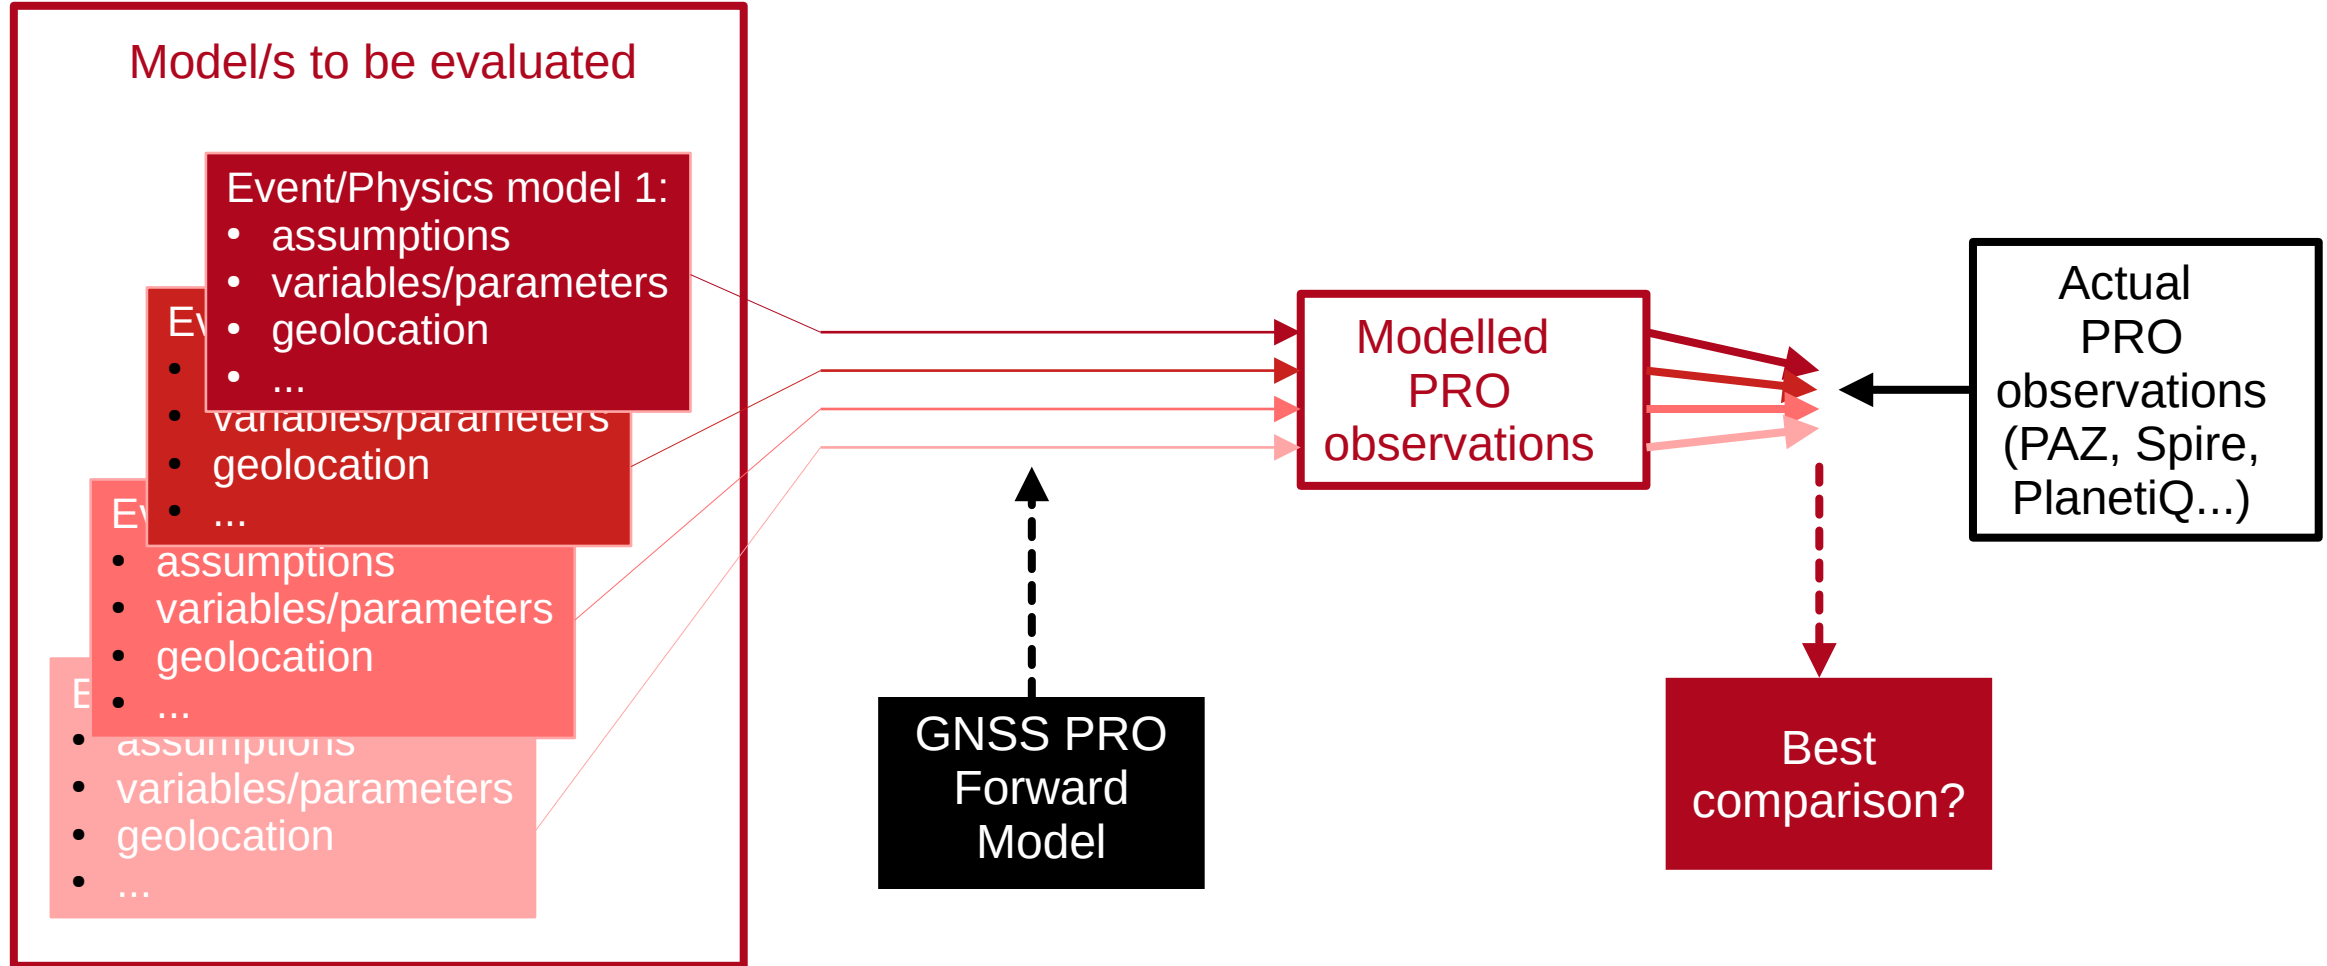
Model/s to be evaluated

Event/Physics model 1:
- assumptions
- variables/parameters
- geolocation
- ...

Ev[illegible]
- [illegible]
- variables/parameters
- geolocation
- ...

Ev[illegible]
- assumptions
- variables/parameters
- geolocation
- ...

E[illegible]
- assumptions
- variables/parameters
- geolocation
- ...

Modelled PRO observations

Actual PRO observations (PAZ, Spire, PlanetiQ...)

GNSS PRO Forward Model

Best comparison?